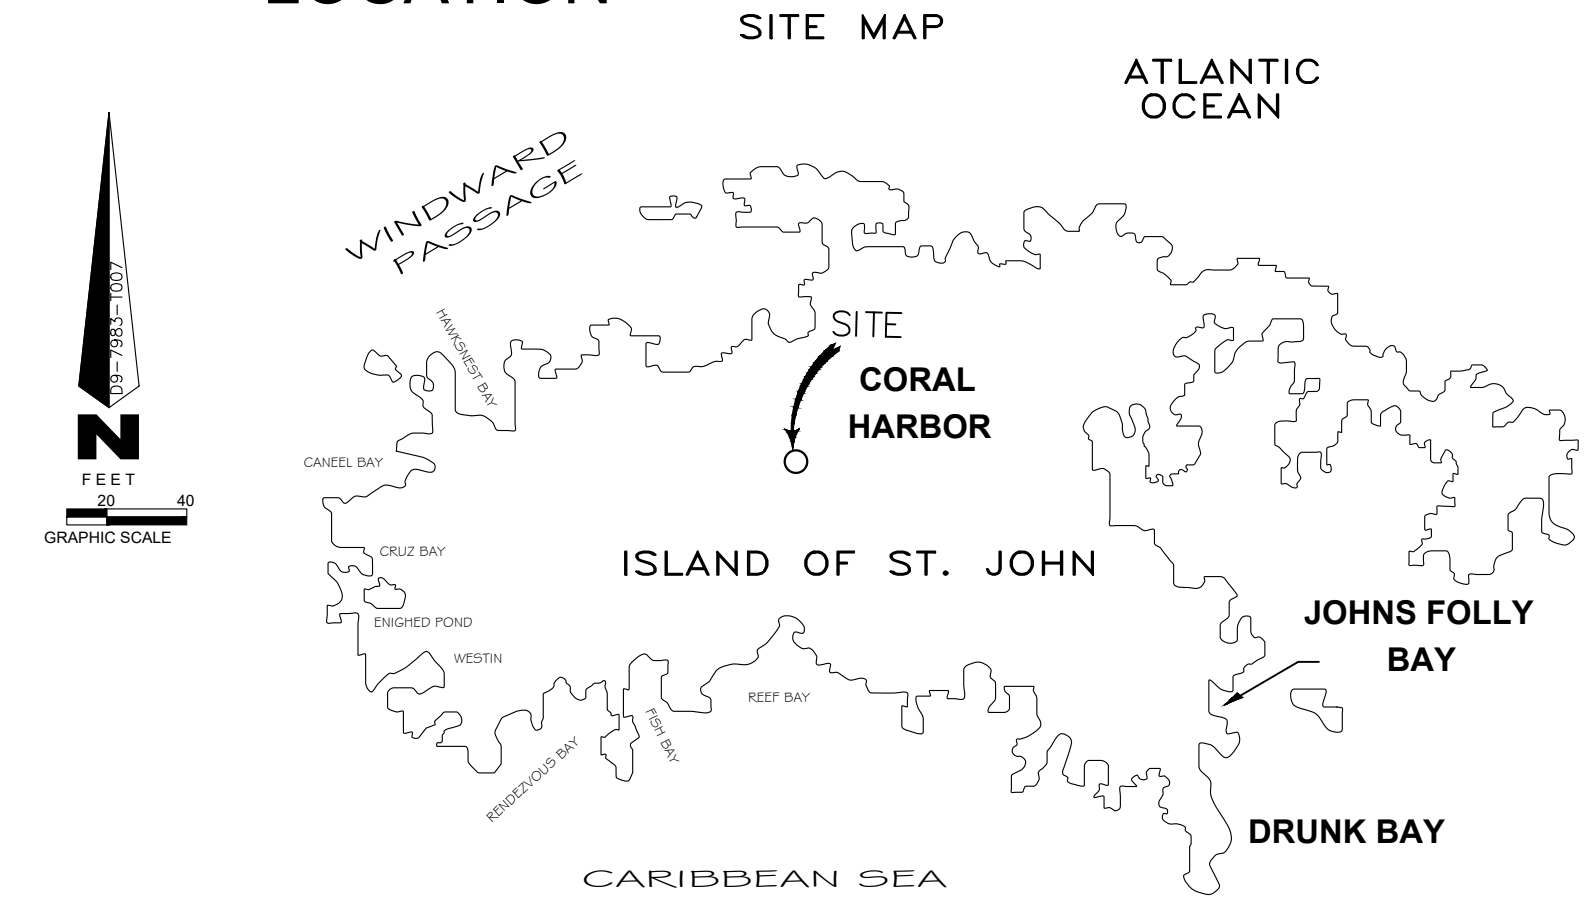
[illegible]

SITE MAP

ATLANTIC OCEAN

WINDWARD PASSAGE

D9-7983-1007

N

FEET

20 40

GRAPHIC SCALE

HAWKSNEST BAY

SITE

CORAL HARBOR

CANEEL BAY

CRUZ BAY

ISLAND OF ST. JOHN

ENIGHED POND

WESTIN

JOHNS FOLLY BAY

REEF BAY

FISH BAY

RENDEZVOUS BAY

DRUNK BAY

CARIBBEAN SEA